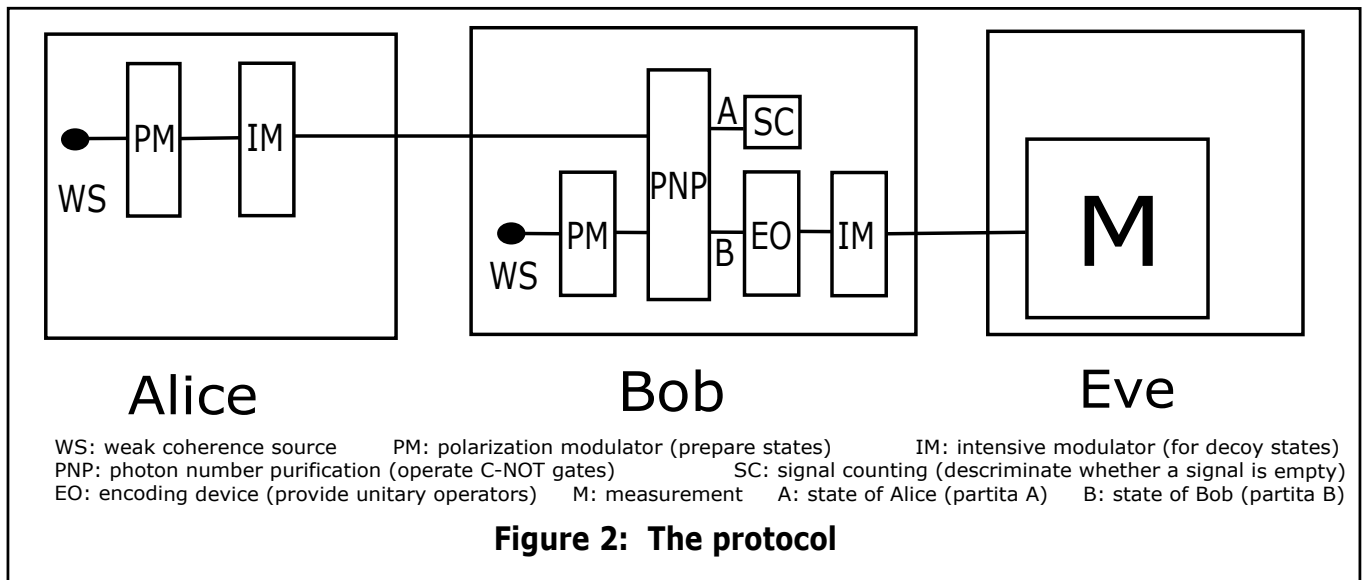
PM
IM
WS
PNP
A
SC
PM
B
EO
IM
WS
M

Alice
Bob
Eve

WS: weak coherence source PM: polarization modulator (prepare states) IM: intensive modulator (for decoy states)
PNP: photon number purification (operate C-NOT gates) SC: signal counting (descriminate whether a signal is empty)
EO: encoding device (provide unitary operators) M: measurement A: state of Alice (partita A) B: state of Bob (partita B)

**Figure 2: The protocol**